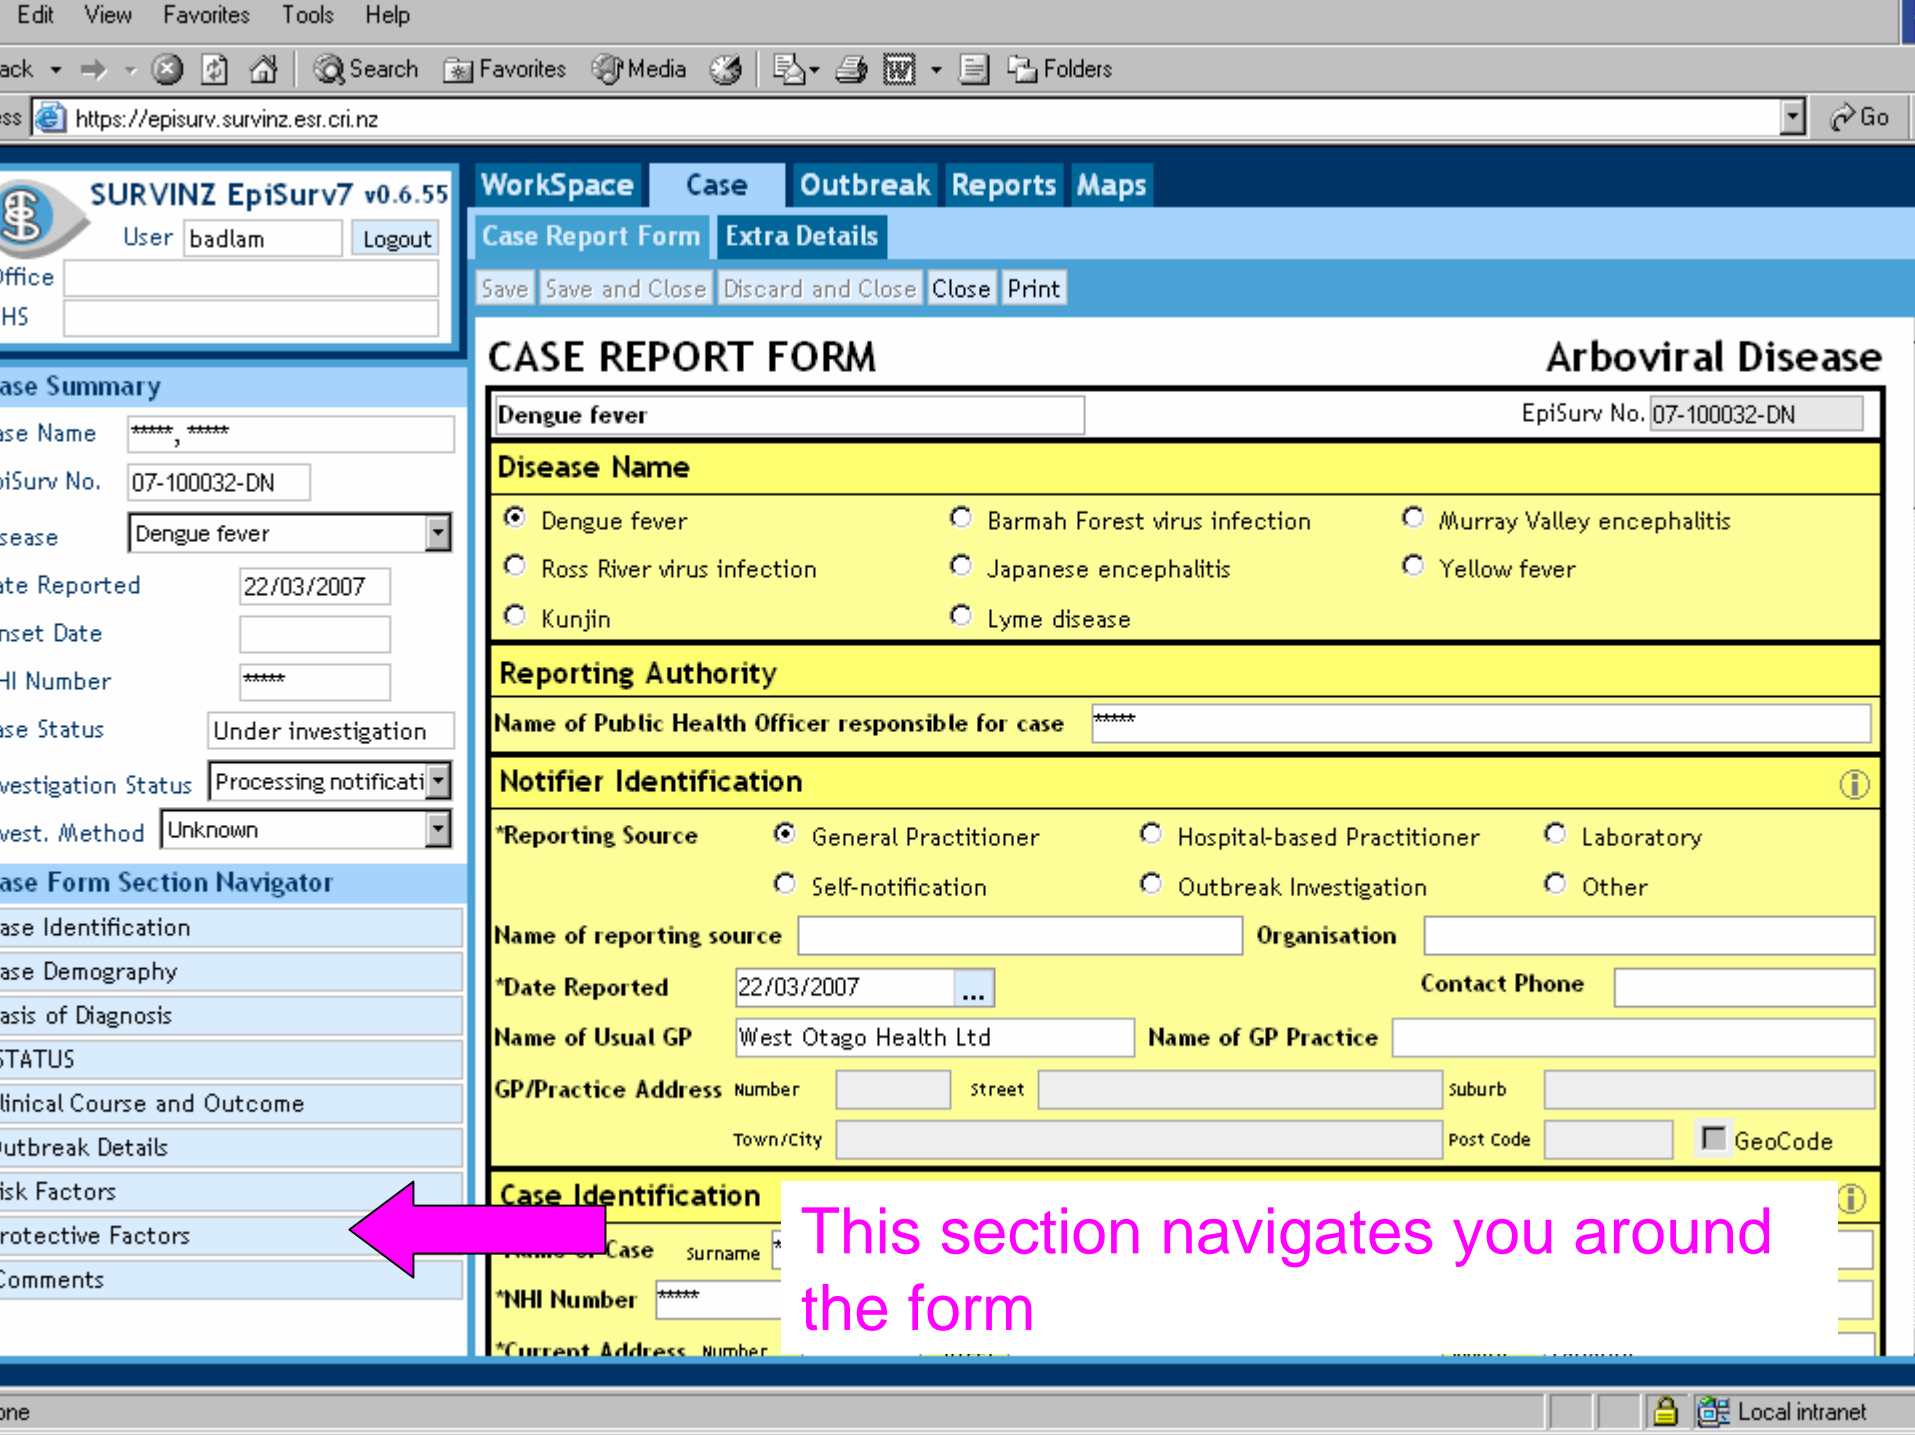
Edit View Favorites Tools Help

ack Search Favorites Media Folders

ss https://episurv.survinz.esr.cri.nz Go

SURVINZ EpiSurv7 v0.6.55
User badlam Logout
Office
HS

WorkSpace Case Outbreak Reports Maps
Case Report Form Extra Details
Save Save and Close Discard and Close Close Print

ase Summary
ase Name *****, *****
piSurv No. 07-100032-DN
sease Dengue fever
ate Reported 22/03/2007
nset Date
HI Number *****
ase Status Under investigation
vestigation Status Processing notificati
vest. Method Unknown

ase Form Section Navigator
ase Identification
ase Demography
asis of Diagnosis
STATUS
linical Course and Outcome
utbreak Details
isk Factors
rotective Factors
Comments

CASE REPORT FORM Arboviral Disease

Dengue fever EpiSurv No. 07-100032-DN

Disease Name
Dengue fever Barmah Forest virus infection Murray Valley encephalitis
Ross River virus infection Japanese encephalitis Yellow fever
Kunjin Lyme disease

Reporting Authority
Name of Public Health Officer responsible for case *****

Notifier Identification
*Reporting Source General Practitioner Hospital-based Practitioner Laboratory
Self-notification Outbreak Investigation Other
Name of reporting source Organisation
*Date Reported 22/03/2007 ... Contact Phone
Name of Usual GP West Otago Health Ltd Name of GP Practice
GP/Practice Address Number Street Suburb
Town/City Post Code GeoCode

Case Identification
Name of Case Surname
*NHI Number *****
*Current Address Number

This section navigates you around the form

one Local intranet